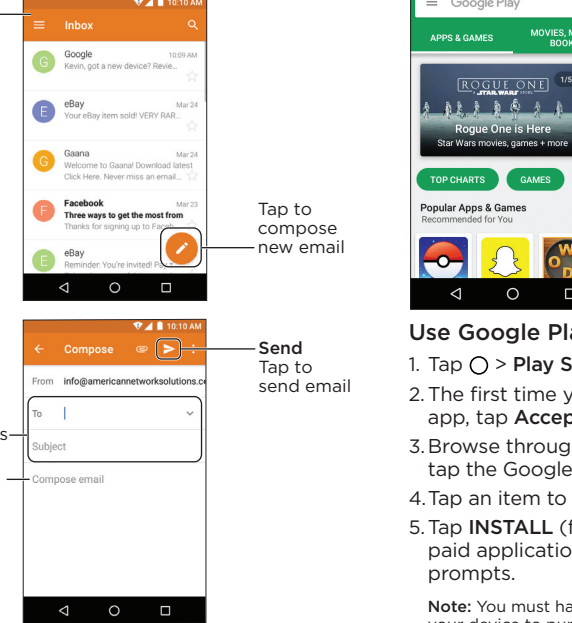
10:10 AM
Inbox

Google 10:09 AM
Kevin, got a new device? Revie...

eBay Mar 24
Your eBay item sold! VERY RAR...

Gaana Mar 24
Welcome to Gaana! Download latest Click Here. Never miss an email...

Facebook Mar 23
Three ways to get the most from
Thanks for signing up to Faceb...

eBay
Reminder: You're invited! P...

Tap to compose new email

10:10 AM
Compose

From info@americannetworksolutions.c

To

Subject

Compose email

s

Send
Tap to send email

Google Play

APPS & GAMES
MOVIES, M BOOK

ROGUE ONE
A STAR WARS STORY
1/5
Rogue One is Here
Star Wars movies, games + more

TOP CHARTS
GAMES

Popular Apps & Games
Recommended for You

Use Google Pla

1. Tap ◯ > Play S

2. The first time y app, tap Accep

3. Browse throug tap the Google

4. Tap an item to

5. Tap INSTALL (f paid applicatio prompts.

Note: You must ha
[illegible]